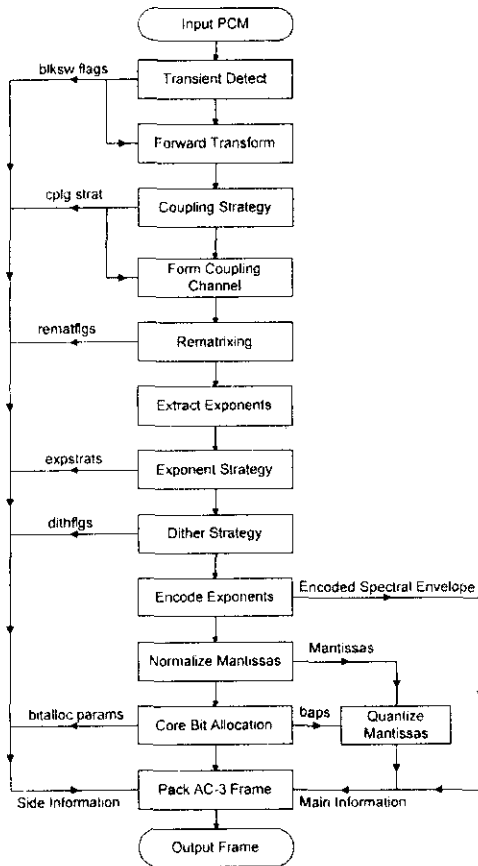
Input PCM

blksw flags

Transient Detect

Forward Transform

cplg strat

Coupling Strategy

Form Coupling Channel

rematflgs

Rematrixing

Extract Exponents

expstrats

Exponent Strategy

dithflgs

Dither Strategy

Encode Exponents

Encoded Spectral Envelope

Normalize Mantissas

Mantissas

bitalloc params

Core Bit Allocation

baps

Quantize Mantissas

Pack AC-3 Frame

Side Information

Main Information

Output Frame